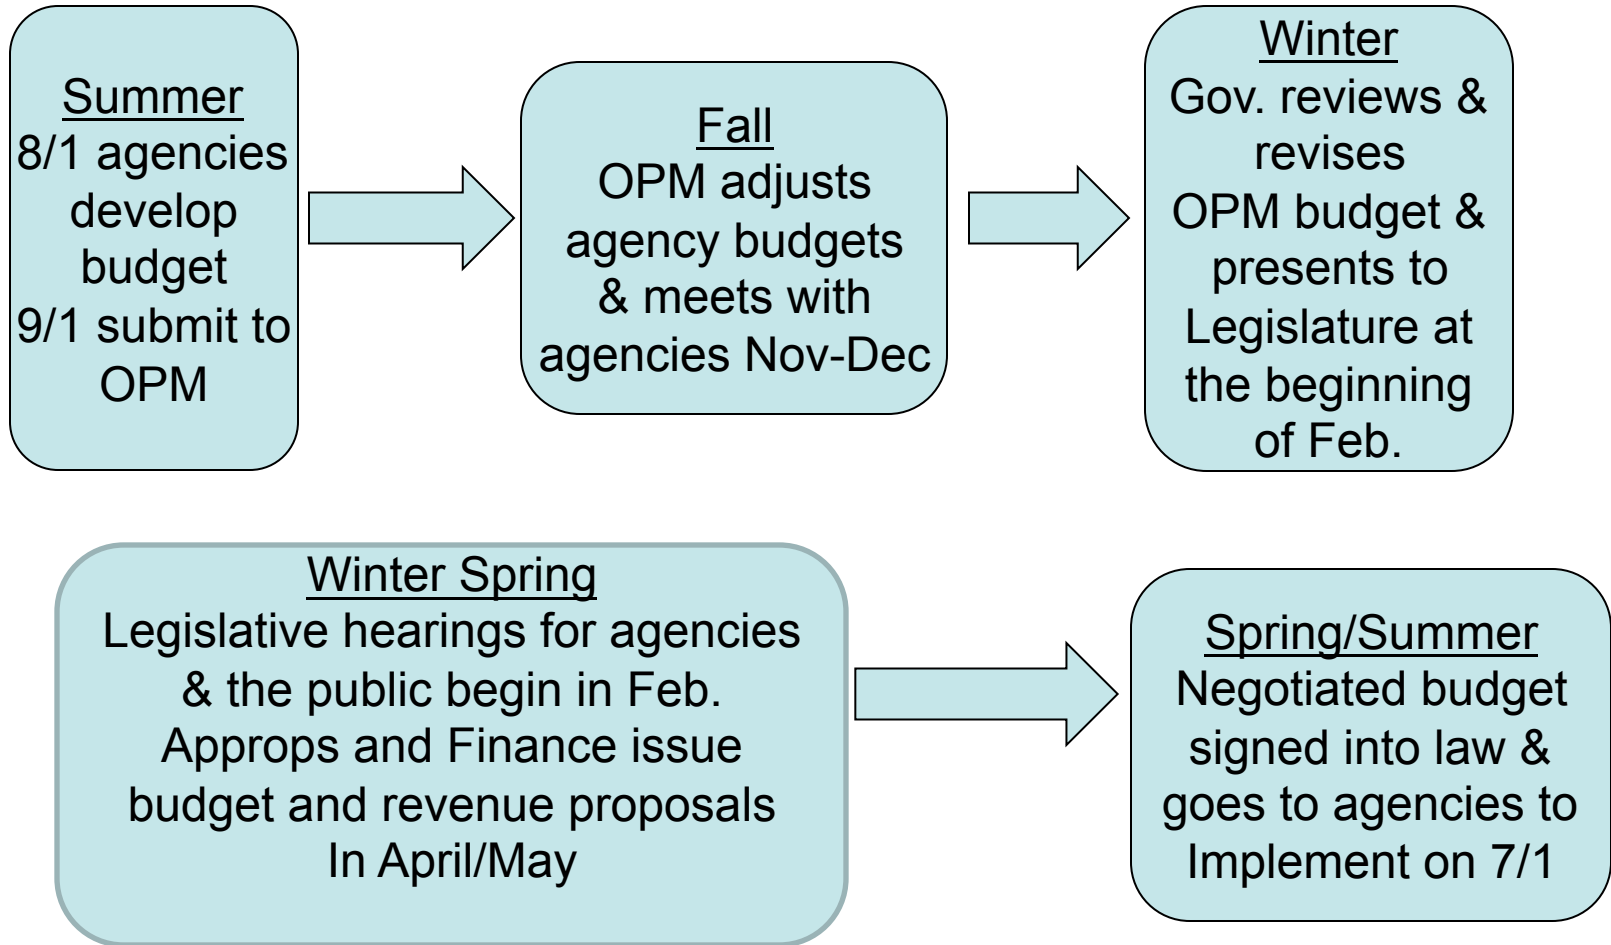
Summer
8/1 agencies develop budget
9/1 submit to OPM

Fall
OPM adjusts agency budgets & meets with agencies Nov-Dec

Winter
Gov. reviews & revises OPM budget & presents to Legislature at the beginning of Feb.

Winter Spring
Legislative hearings for agencies & the public begin in Feb. Approps and Finance issue budget and revenue proposals In April/May

Spring/Summer
Negotiated budget signed into law & goes to agencies to Implement on 7/1